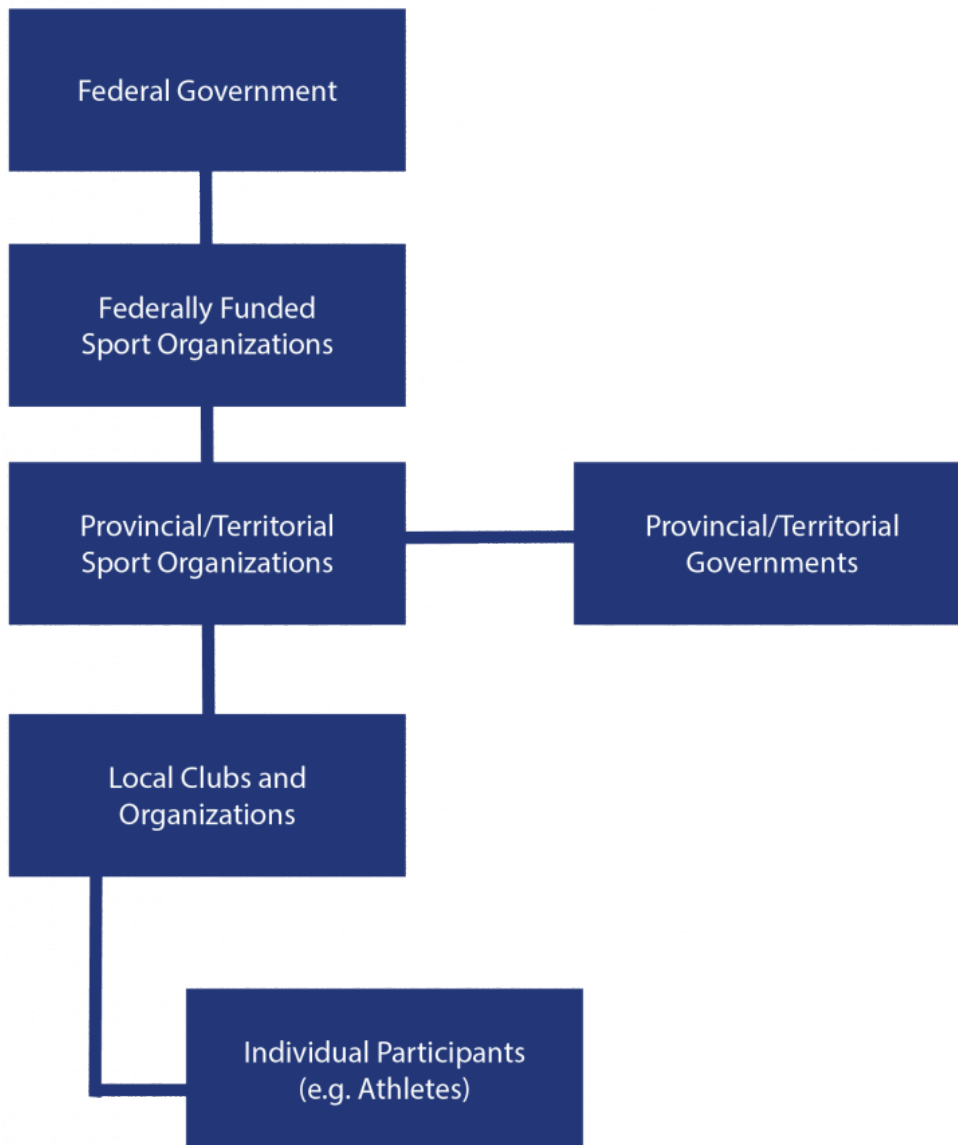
Federal Government

Federally Funded Sport Organizations

Provincial/Territorial Sport Organizations

Provincial/Territorial Governments

Local Clubs and Organizations

Individual Participants (e.g. Athletes)